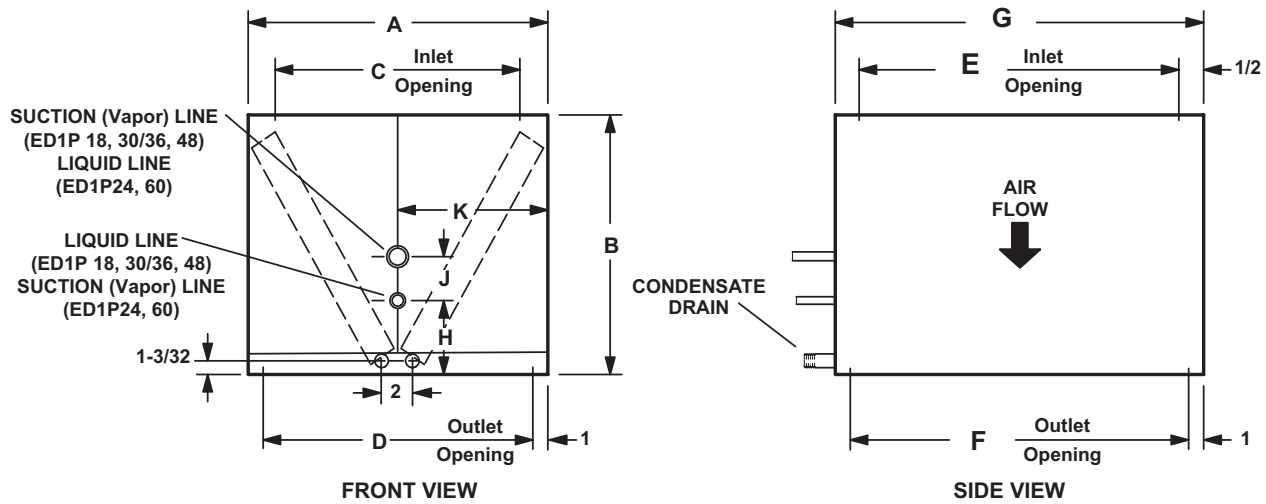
A

C $\frac{\text{Inlet}}{\text{Opening}}$

SUCTION (Vapor) LINE (ED1P 18, 30/36, 48) LIQUID LINE (ED1P24, 60)

K

B

LIQUID LINE (ED1P 18, 30/36, 48) SUCTION (Vapor) LINE (ED1P24, 60)

J

H

1-3/32

2

D $\frac{\text{Outlet}}{\text{Opening}}$

1

FRONT VIEW

G

E $\frac{\text{Inlet}}{\text{Opening}}$

1/2

AIR FLOW

CONDENSATE DRAIN

F $\frac{\text{Outlet}}{\text{Opening}}$

1

SIDE VIEW